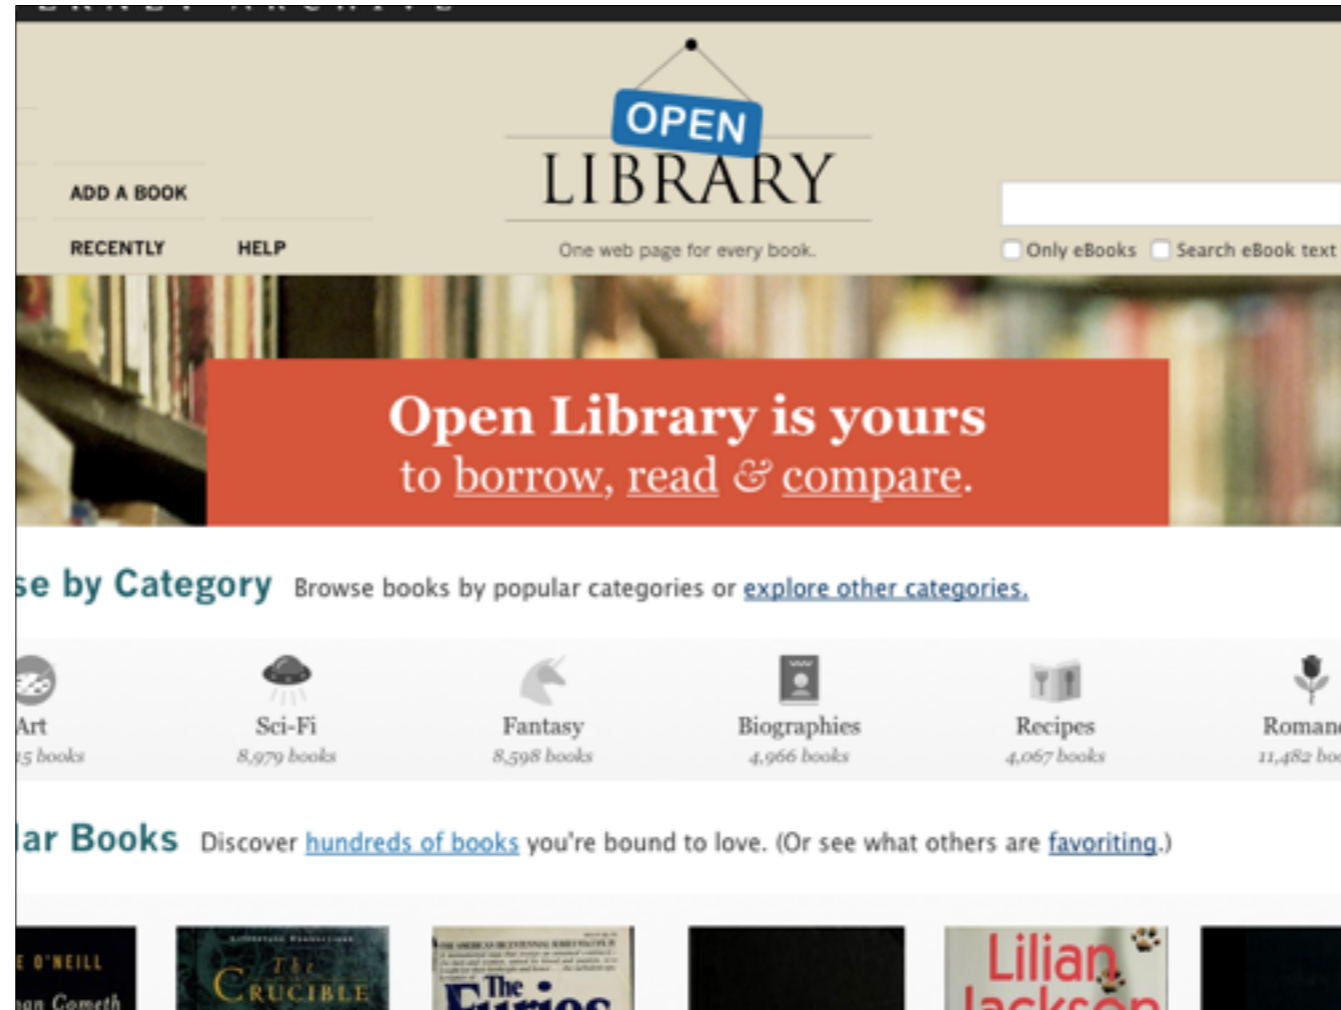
OPEN
LIBRARY
One web page for every book.

ADD A BOOK
RECENTLY
HELP

Only eBooks
Search eBook text

Open Library is yours
to borrow, read & compare.

se by Category Browse books by popular categories or explore other categories.

Art
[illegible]5 books
Sci-Fi
8,979 books
Fantasy
8,598 books
Biographies
4,966 books
Recipes
4,067 books
Roman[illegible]
11,482 bo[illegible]

lar Books Discover hundreds of books you're bound to love. (Or see what others are favoriting.)

O'NEILL
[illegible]an Cometh
The Crucible
The Furies
Lilian Jackson